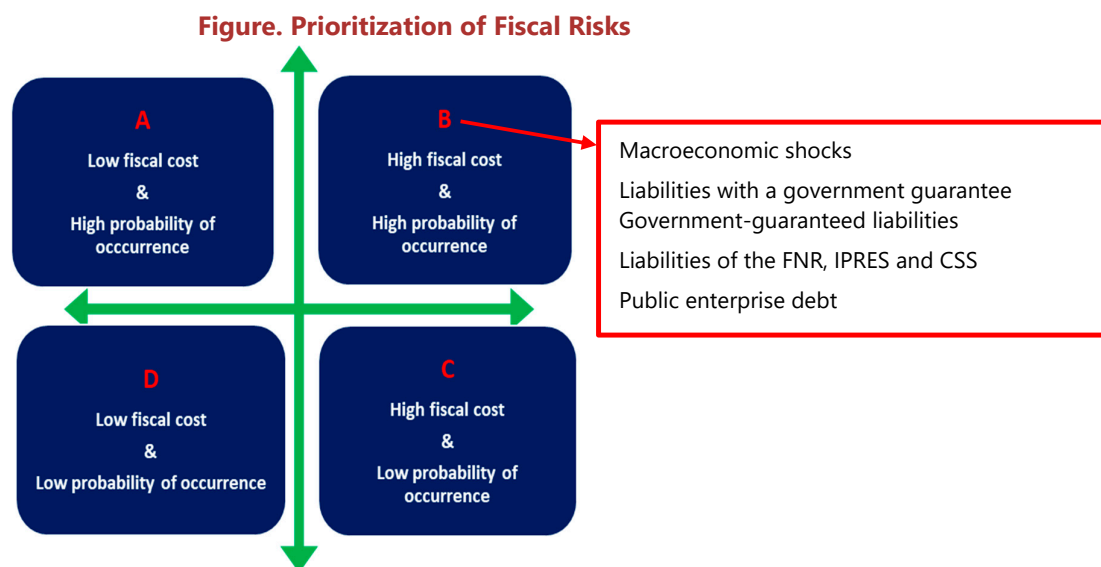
Figure. Prioritization of Fiscal Risks

A
Low fiscal cost
&
High probability of occcurrence

B
High fiscal cost
&
High probability of occurrence

Macroeconomic shocks

Liabilities with a government guarantee
Government-guaranteed liabilities

Liabilities of the FNR, IPRES and CSS

Public enterprise debt

D
Low fiscal cost
&
Low probability of occurrence

C
High fiscal cost
&
Low probability of occurrence